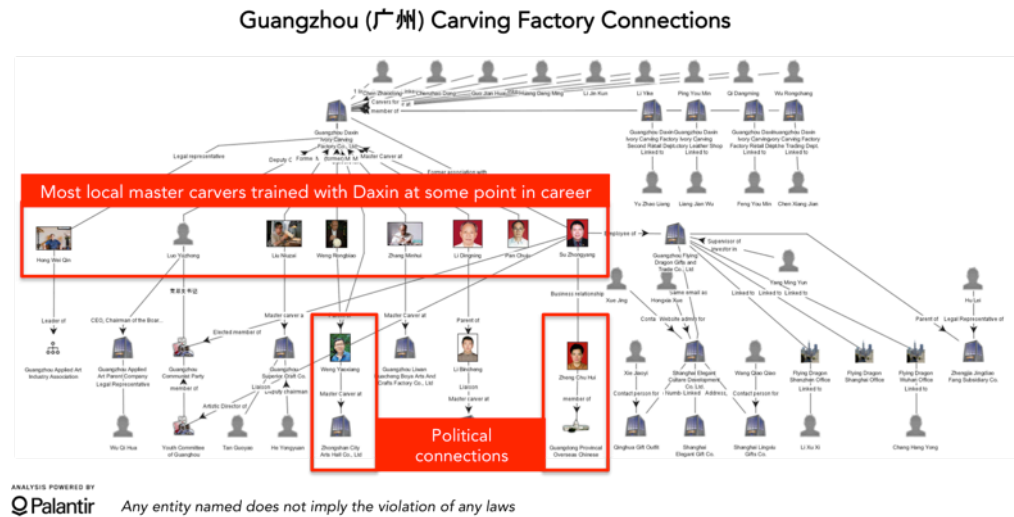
Guangzhou (广州) Carving Factory Connections

Most local master carvers trained with Daxin at some point in career

Political connections

Guangzhou Daxin Ivory Carving Factory Co., Ltd.

Legal representative

Hong Wei Qin

Luo Yuzhong

Liu Nuqui

Weng Rongbiao

Zhang Minhui

Li Dingrong

Pan Chuju

Su Zhongyang

Guangzhou Flying Dragon Gifts and Trade Co., Ltd

Employee of

Supervisor of

Investor in

Yang Ming Yun

Xue Jing

Hongde Xue

Hu Lei

Business relationship

Master carver at

Parent of

Weng Yaoxiang

Li Binchang

Zheng Chu Hui

member of

Guangdong Provincial Overseas Chinese

Zhongshan City Arts Hall Co., Ltd.

Guangzhou Applied Art Industry Association

Guangzhou Applied Art Parent Company Legal Representatives

Guangzhou Communist Party

Youth Committee of Guangzhou

Wu Qi Hua

Tan Guoyao

He Yongyuan

Elected member of

CEO, Chairman of the Boar...

Leader of

Artistic Director of

Deputy chairman

Liaison

Shanghai Elegant Culture Development Co. Ltd.

Flying Dragon Shenzhen Office

Flying Dragon Shanghai Office

Flying Dragon Wuhan Office

Zhejiang Jingtian Fang Subsidiary Co.

Qinghua Gift Outfit

Shanghai Elegant Gift Co.

Shanghai Lingxiu Gifts Co.

Li Xiu Xi

Cheng Heng Yong

Yu Zhao Liang

Liang Jian Wu

Peng You Min

Chen Xiang Jian

Li Yike

Ping You Min

Qi Dangming

Wu Rongchang

Li Jin Kun

Huang Dong Ming

Guo Jian Huo

Linked to

Parent of

Legal Representative of

Contact person for

ANALYSIS POWERED BY
Palantir

Any entity named does not imply the violation of any laws